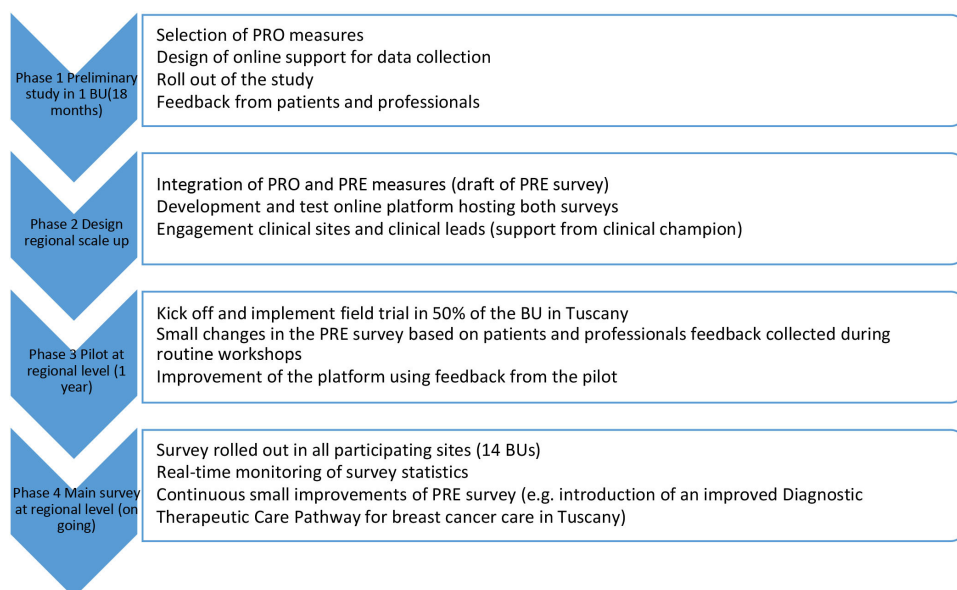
Phase 1 Preliminary study in 1 BU(18 months)

Selection of PRO measures
Design of online support for data collection
Roll out of the study
Feedback from patients and professionals

Phase 2 Design regional scale up

Integration of PRO and PRE measures (draft of PRE survey)
Development and test online platform hosting both surveys
Engagement clinical sites and clinical leads (support from clinical champion)

Phase 3 Pilot at regional level (1 year)

Kick off and implement field trial in 50% of the BU in Tuscany
Small changes in the PRE survey based on patients and professionals feedback collected during routine workshops
Improvement of the platform using feedback from the pilot

Phase 4 Main survey at regional level (on going)

Survey rolled out in all participating sites (14 BUs)
Real-time monitoring of survey statistics
Continuous small improvements of PRE survey (e.g. introduction of an improved Diagnostic Therapeutic Care Pathway for breast cancer care in Tuscany)